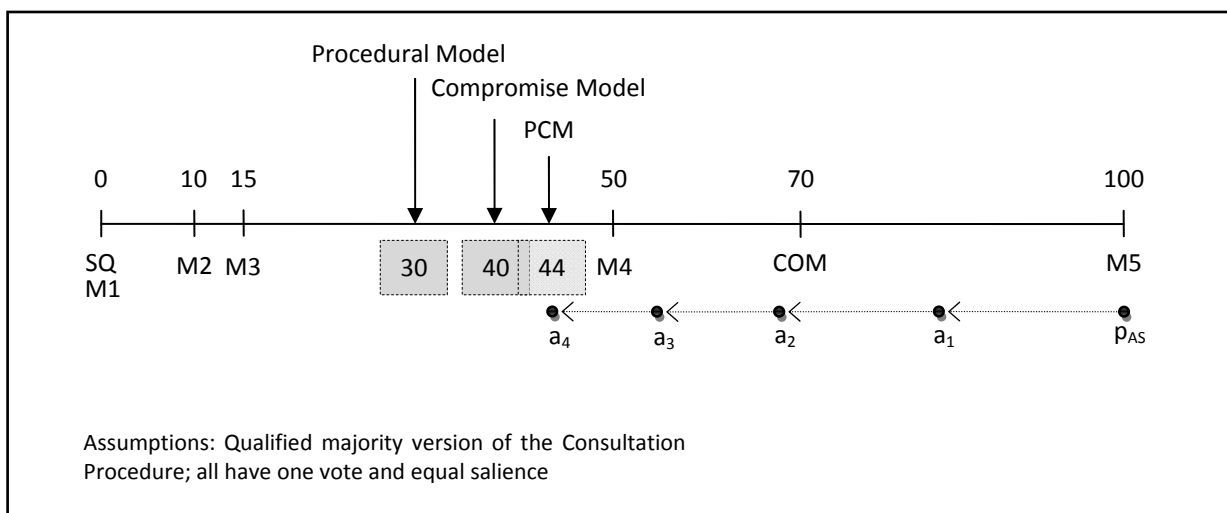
Procedural Model

Compromise Model

PCM

0 10 15 50 70 100

SQ M1 M2 M3 30 40 44 M4 COM M5

$a_4$ $a_3$ $a_2$ $a_1$ $p_{AS}$

Assumptions: Qualified majority version of the Consultation Procedure; all have one vote and equal salience